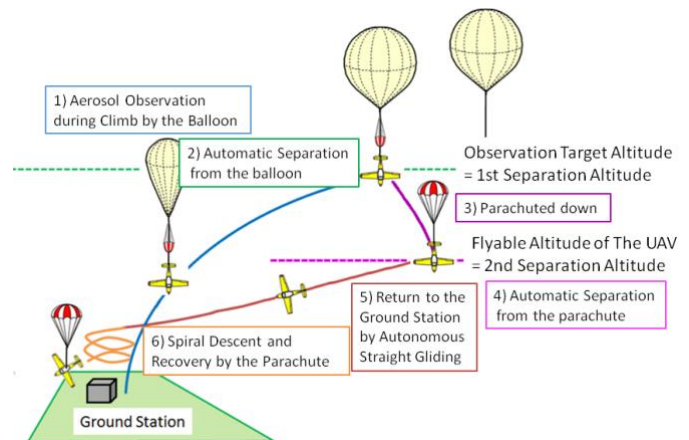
1) Aerosol Observation during Climb by the Balloon

2) Automatic Separation from the balloon

Observation Target Altitude = 1st Separation Altitude

3) Parachuted down

Flyable Altitude of The UAV = 2nd Separation Altitude

4) Automatic Separation from the parachute

5) Return to the Ground Station by Autonomous Straight Gliding

6) Spiral Descent and Recovery by the Parachute

Ground Station